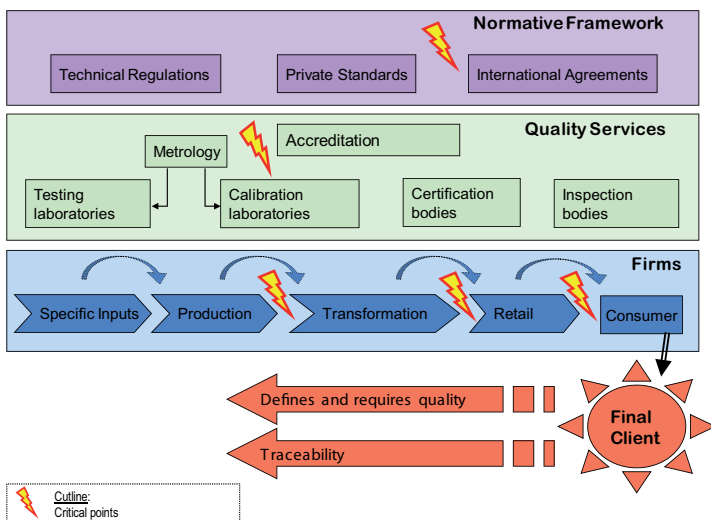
Normative Framework

Technical Regulations

Private Standards

International Agreements

Quality Services

Metrology

Accreditation

Testing laboratories

Calibration laboratories

Certification bodies

Inspection bodies

Firms

Specific Inputs

Production

Transformation

Retail

Consumer

Defines and requires quality

Traceability

Final Client

Cutline:
Critical points